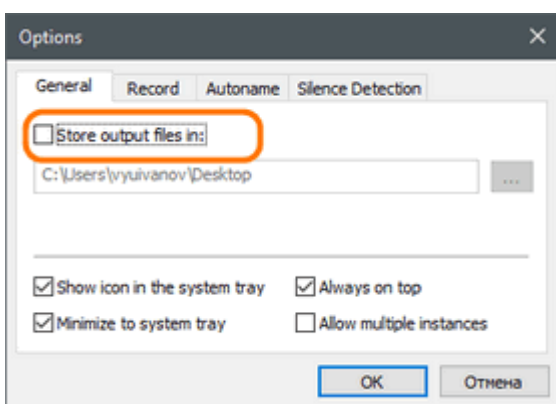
Options

General Record Autoname Silence Detection

Store output files in:

C:\Users\vyuivanov\Desktop

...

Show icon in the system tray
Always on top
Minimize to system tray
Allow multiple instances

OK
Отмена